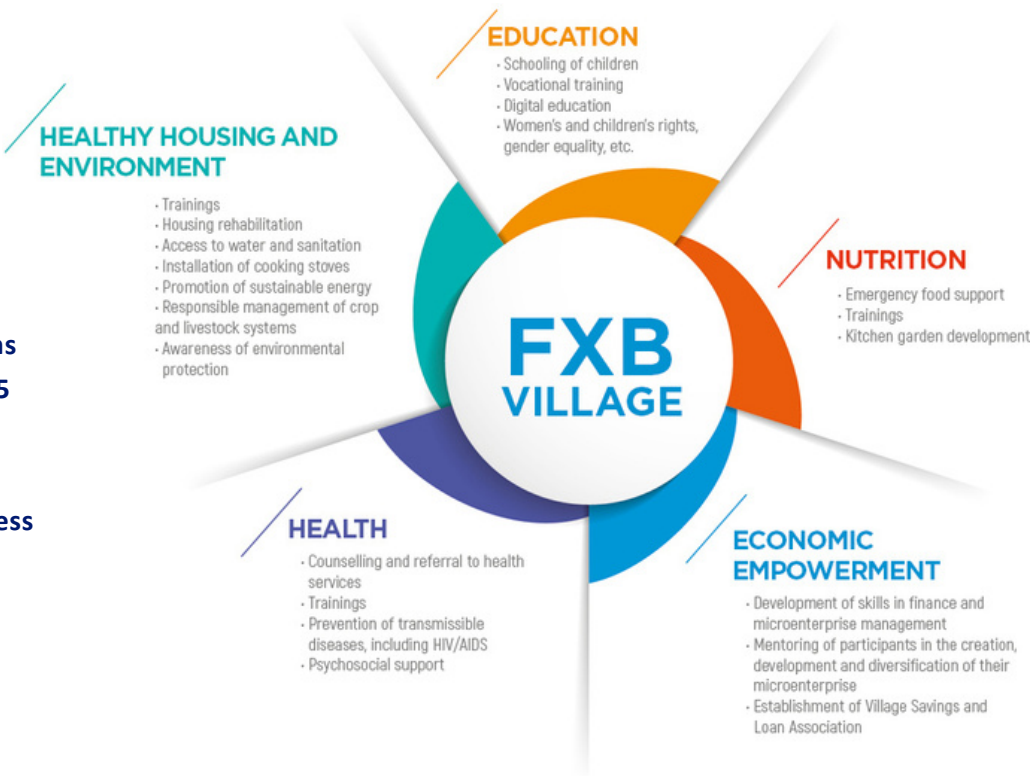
ns
5

ess

EDUCATION
· Schooling of children
· Vocational training
· Digital education
· Women's and children's rights, gender equality, etc.

HEALTHY HOUSING AND ENVIRONMENT
· Trainings
· Housing rehabilitation
· Access to water and sanitation
· Installation of cooking stoves
· Promotion of sustainable energy
· Responsible management of crop and livestock systems
· Awareness of environmental protection

NUTRITION
· Emergency food support
· Trainings
· Kitchen garden development

FXB VILLAGE

HEALTH
· Counselling and referral to health services
· Trainings
· Prevention of transmissible diseases, including HIV/AIDS
· Psychosocial support

ECONOMIC EMPOWERMENT
· Development of skills in finance and microenterprise management
· Mentoring of participants in the creation, development and diversification of their microenterprise
· Establishment of Village Savings and Loan Association